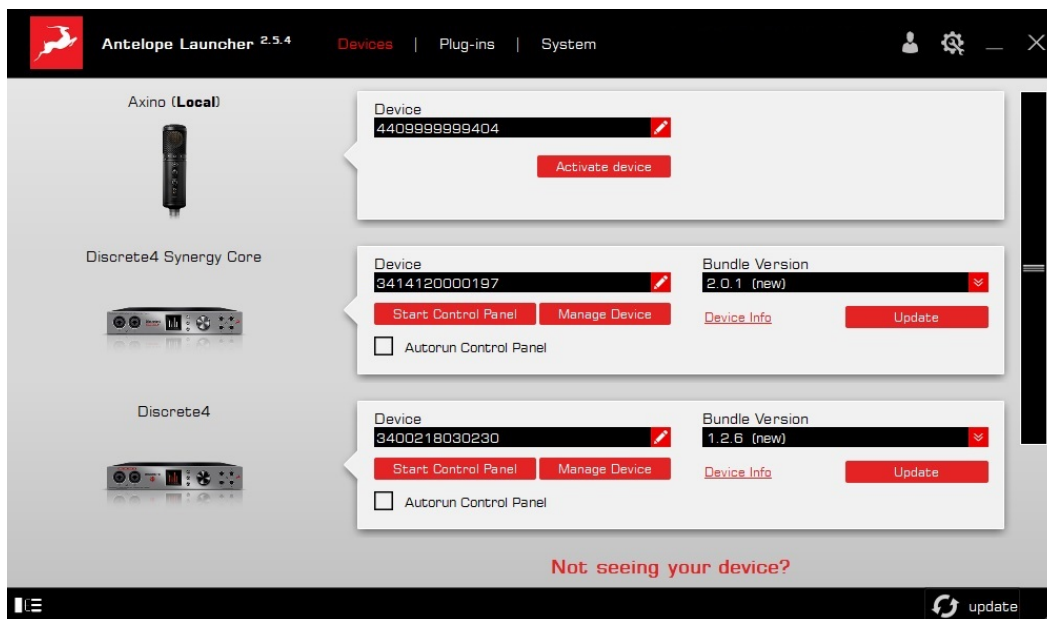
Antelope Launcher 2.5.4

Devices | Plug-ins | System

Axino (Local)

Device
4409999999404

Activate device

Discrete4 Synergy Core

Device
3414120000197

Start Control Panel
Manage Device

Autorun Control Panel

Bundle Version
2.0.1 (new)

Device Info
Update

Discrete4

Device
3400218030230

Start Control Panel
Manage Device

Autorun Control Panel

Bundle Version
1.2.6 (new)

Device Info
Update

Not seeing your device?

update